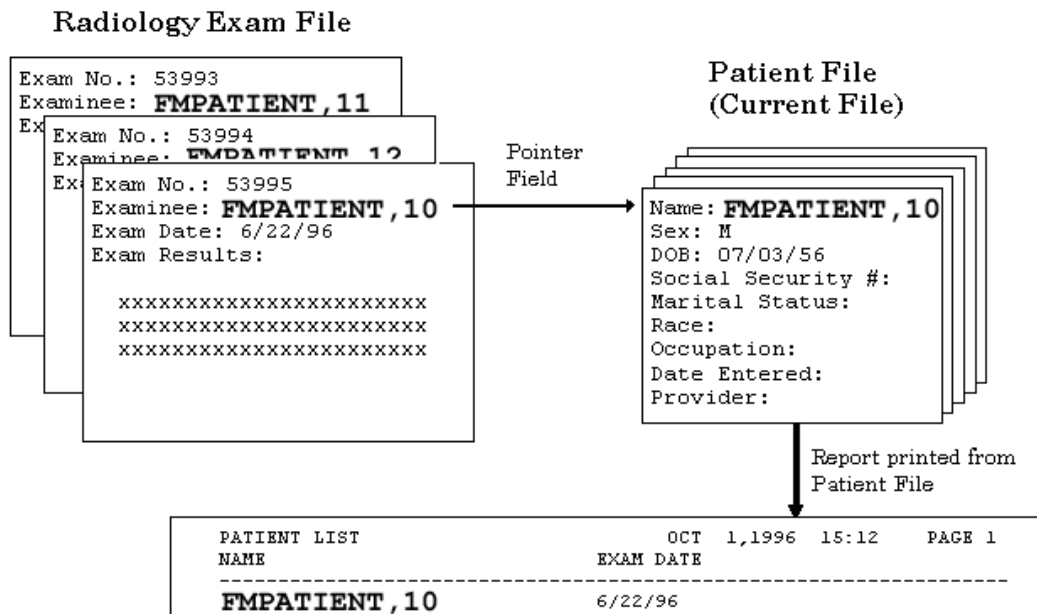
Radiology Exam File

Exam No.: 53993
Examinee: FMPATIENT,11
Ex

Exam No.: 53994
Examinee: FMPATIENT,12
Ex

Exam No.: 53995
Examinee: FMPATIENT,10
Exam Date: 6/22/96
Exam Results:

xxxxxxxxxxxxxxxxxxxxxx
xxxxxxxxxxxxxxxxxxxxxx
xxxxxxxxxxxxxxxxxxxxxx

Pointer Field

Patient File
(Current File)

Name: FMPATIENT,10
Sex: M
DOB: 07/03/56
Social Security #:
Marital Status:
Race:
Occupation:
Date Entered:
Provider:

Report printed from Patient File

PATIENT LIST OCT 1,1996 15:12 PAGE 1
NAME EXAM DATE
------------------------------------------------------------
FMPATIENT,10 6/22/96